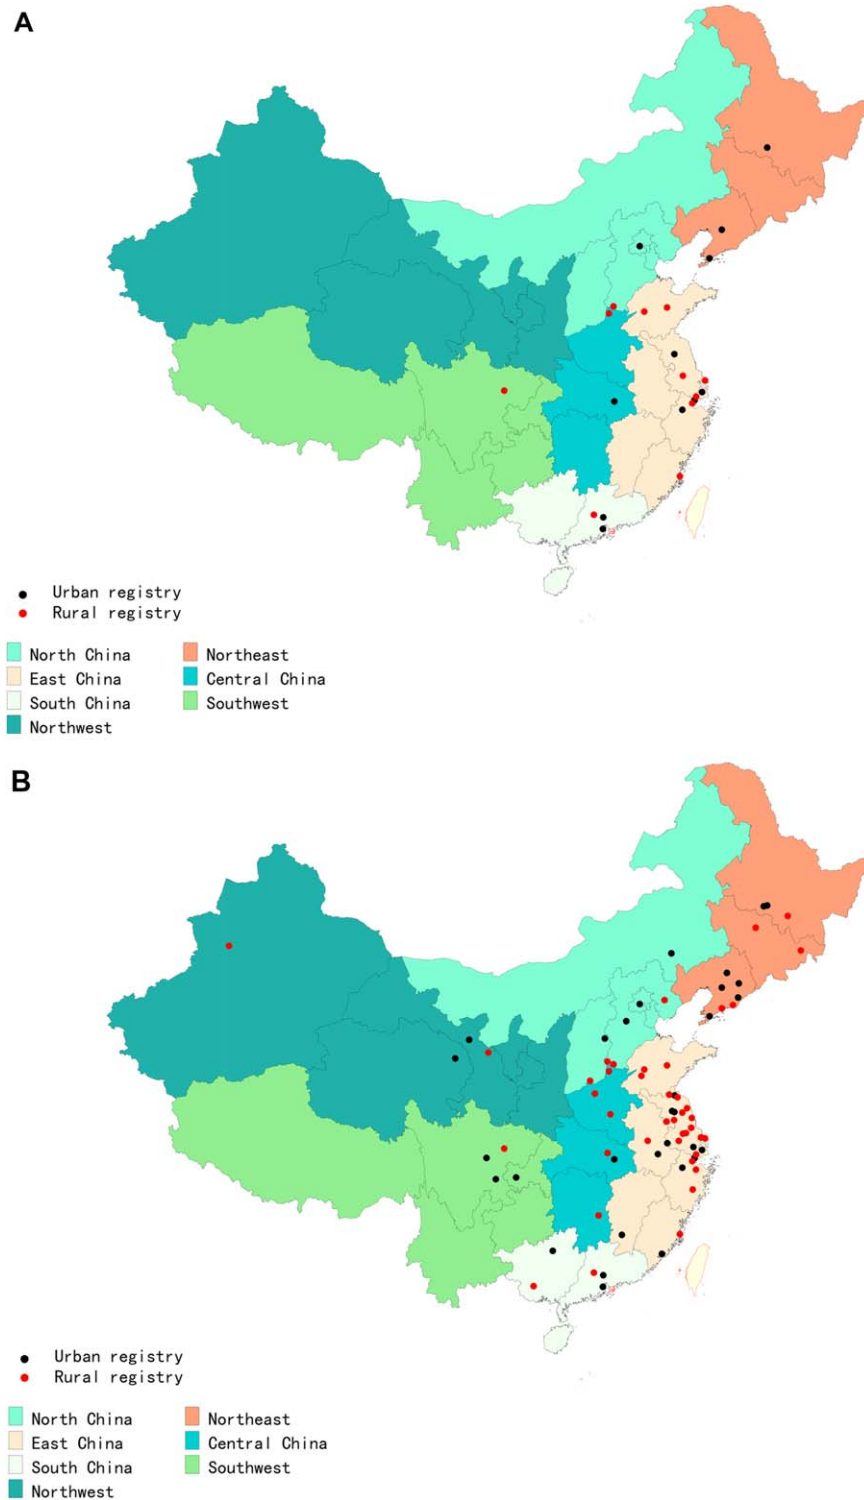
A

Urban registry
Rural registry

North China
East China
South China
Northwest
Northeast
Central China
Southwest

B

Urban registry
Rural registry

North China
East China
South China
Northwest
Northeast
Central China
Southwest